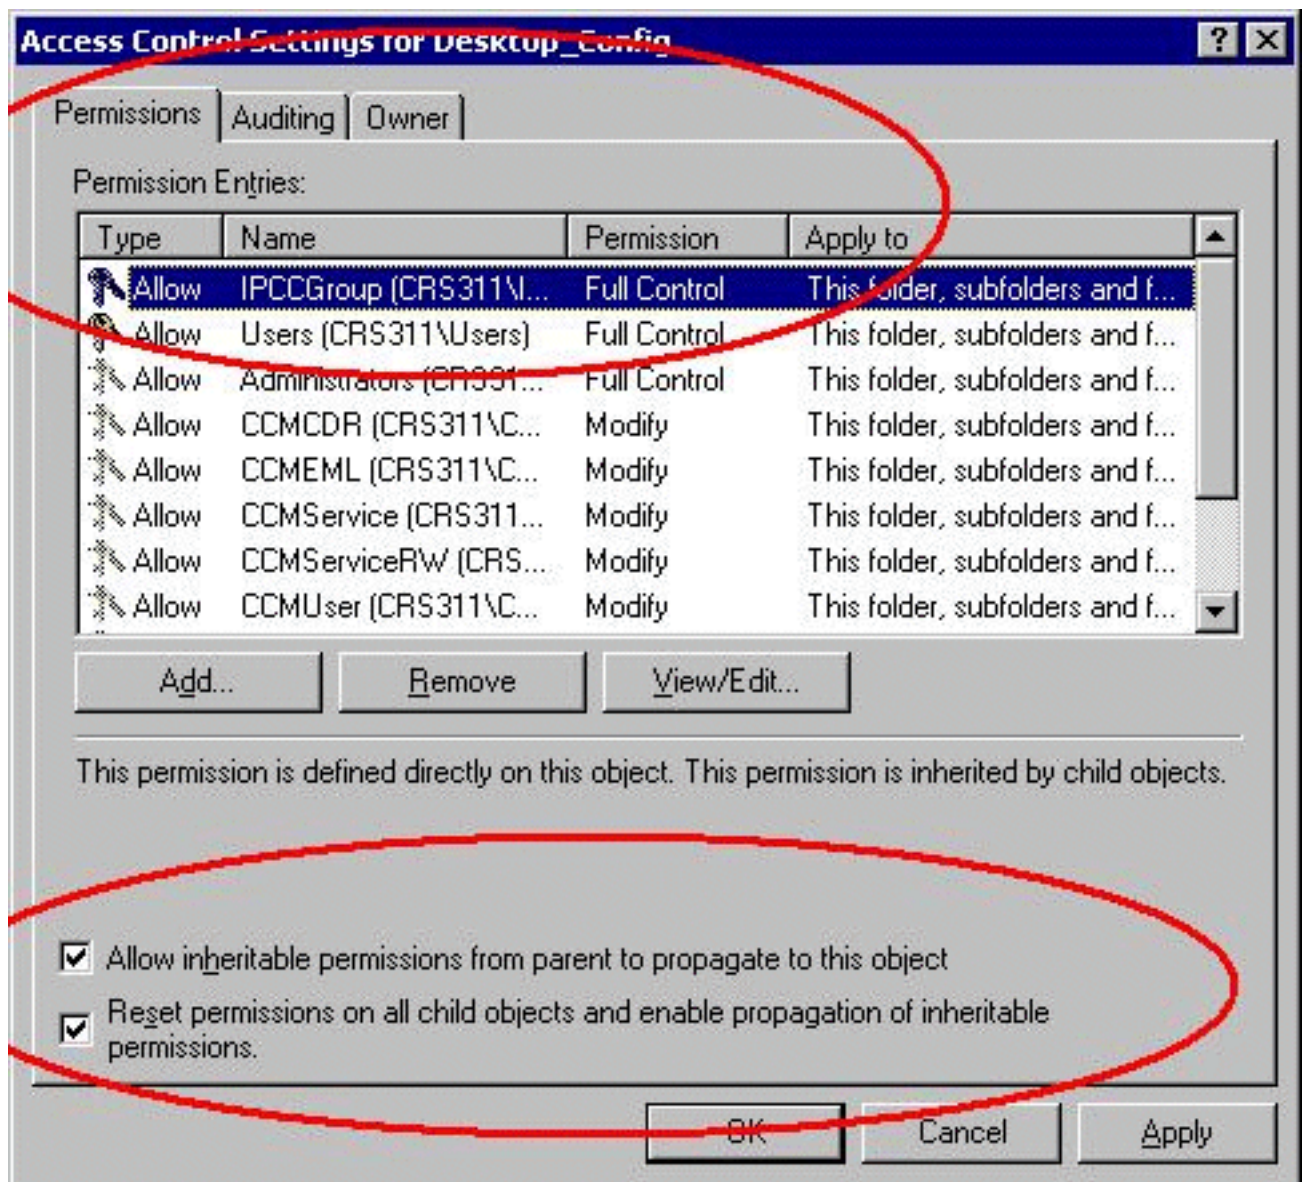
Access Control Settings for Desktop_Config

?

Permissions | Auditing | Owner

Permission Entries:

| Type | Name | Permission | Apply to |
|---|---|---|---|
| Allow | IPCCGroup (CRS311\I... | Full Control | This folder, subfolders and f... |
| Allow | Users (CRS311\Users) | Full Control | This folder, subfolders and f... |
| Allow | Administrators (CRS31... | Full Control | This folder, subfolders and f... |
| Allow | CCMCDR (CRS311\C... | Modify | This folder, subfolders and f... |
| Allow | CCMEML (CRS311\C... | Modify | This folder, subfolders and f... |
| Allow | CCMService (CRS311... | Modify | This folder, subfolders and f... |
| Allow | CCMServiceRW (CRS... | Modify | This folder, subfolders and f... |
| Allow | CCMUser (CRS311\C... | Modify | This folder, subfolders and f... |

Add... | Remove | View/Edit...

This permission is defined directly on this object. This permission is inherited by child objects.

Allow inheritable permissions from parent to propagate to this object

Reset permissions on all child objects and enable propagation of inheritable permissions.

OK | Cancel | Apply